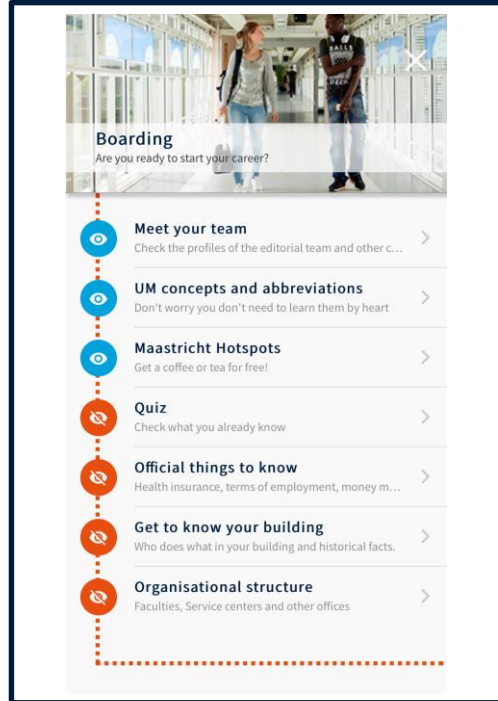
Boarding
Are you ready to start your career?

Meet your team
Check the profiles of the editorial team and other c...

UM concepts and abbreviations
Don't worry you don't need to learn them by heart

Maastricht Hotspots
Get a coffee or tea for free!

Quiz
Check what you already know

Official things to know
Health insurance, terms of employment, money m...

Get to know your building
Who does what in your building and historical facts.

Organisational structure
Faculties, Service centers and other offices